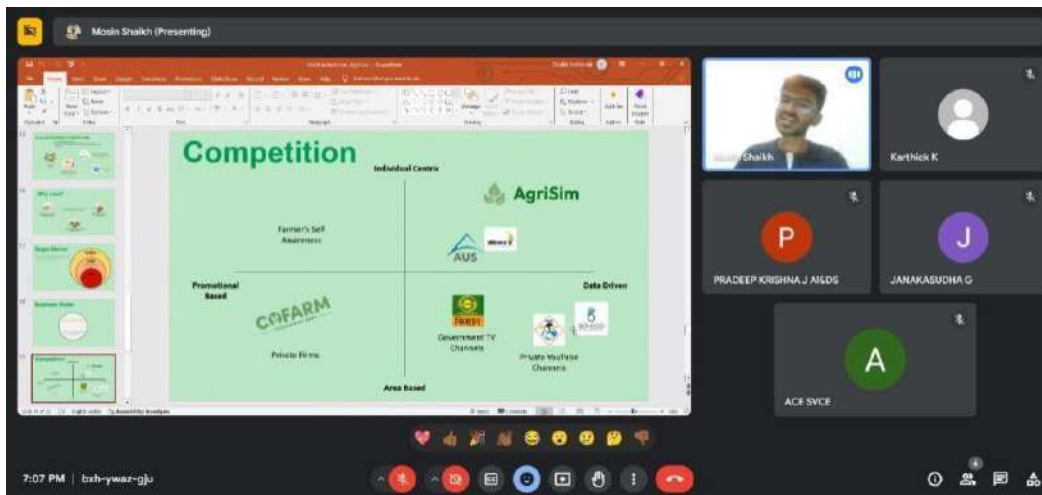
Mosin Shaikh (Presenting)

Competition

Individual Centric

AgriSim

Farmer's Self Awareness

AUS

Promotional Based

Data Driven

COFARM

Government TV Channels

Private Firms

Private YouTube Channels

Area Based

Shaikh

Karthick K

P

PRADEEP KRISHNA J AI&DS

J

JANAKASUDHA G

A

ACE SVCE

7:07 PM | bxh-ywaz-gju